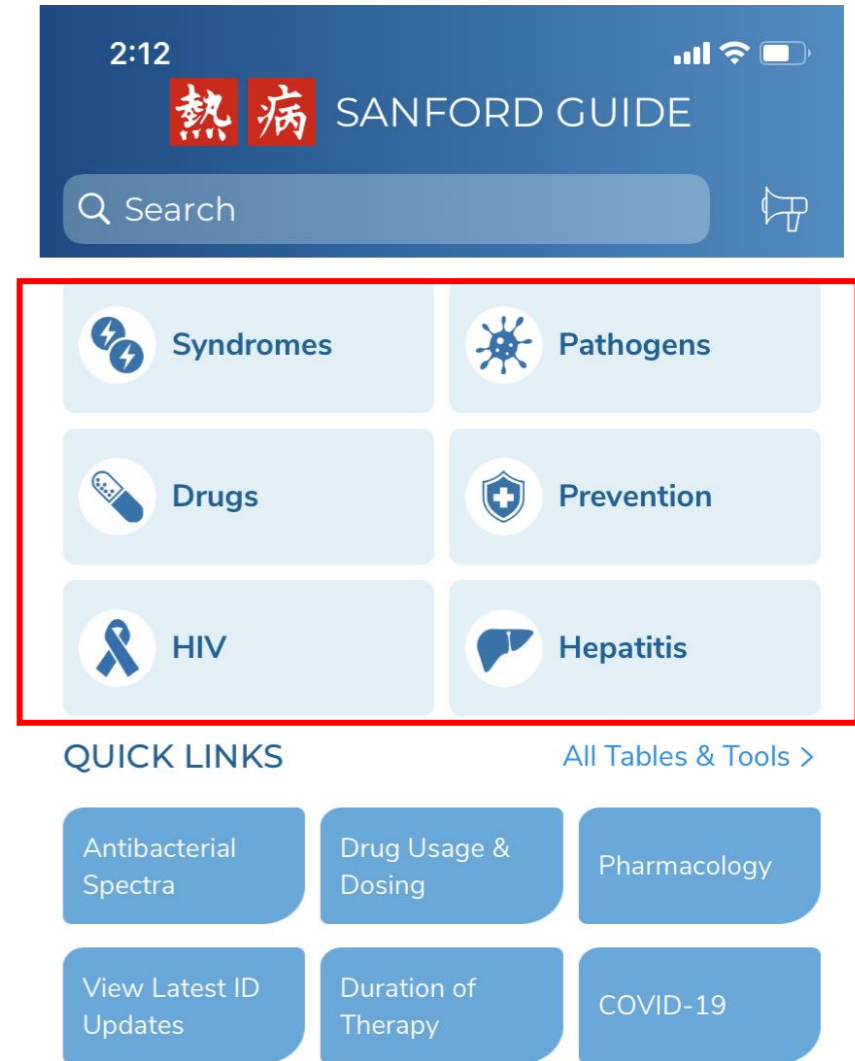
2:12

熱 病 SANFORD GUIDE

Search

Syndromes

Pathogens

Drugs

Prevention

HIV

Hepatitis

QUICK LINKS

All Tables & Tools >

Antibacterial Spectra

Drug Usage & Dosing

Pharmacology

View Latest ID Updates

Duration of Therapy

COVID-19